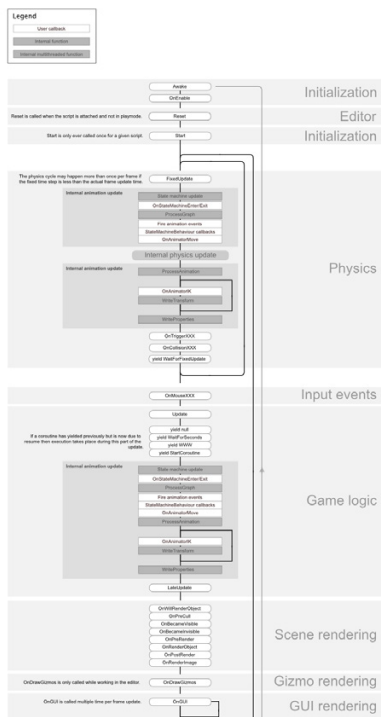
Legend
User callback
Internal function
Internal multithreaded function

Awake
OnEnable
Initialization

Reset is called when the script is attached and not in playmode.
Reset
Editor

Start is only ever called once for a given script.
Start
Initialization

The physics cycle may happen more than once per frame if the fixed time step is less than the actual frame update time.
FixedUpdate
Internal animation update
State machine update
OnStateMachineEnter/Exit
ProcessGraph
Fire animation events
StateMachineBehaviour callbacks
OnAnimatorMove
Internal physics update
Internal animation update
ProcessAnimation
OnAnimatorIK
WriteTransforms
WriteProperties
OnTriggerXXX
OnCollisionXXX
yield WaitForFixedUpdate
Physics

OnMouseXXX
Input events

Update
If a coroutine has yielded previously but is now due to resume then execution takes place during this part of the update.
yield null
yield WaitForSeconds
yield WWW
yield StartCoroutine
Internal animation update
State machine update
OnStateMachineEnter/Exit
ProcessGraph
Fire animation events
StateMachineBehaviour callbacks
OnAnimatorMove
ProcessAnimation
OnAnimatorIK
WriteTransforms
WriteProperties
LateUpdate
Game logic

OnWillRenderObject
OnPreCull
OnBecameVisible
OnBecameInvisible
OnPreRender
OnRenderObject
OnPostRender
OnRenderImage
Scene rendering

OnDrawGizmos is only called while working in the editor.
OnDrawGizmos
Gizmo rendering

OnGUI is called multiple time per frame update.
OnGUI
GUI rendering